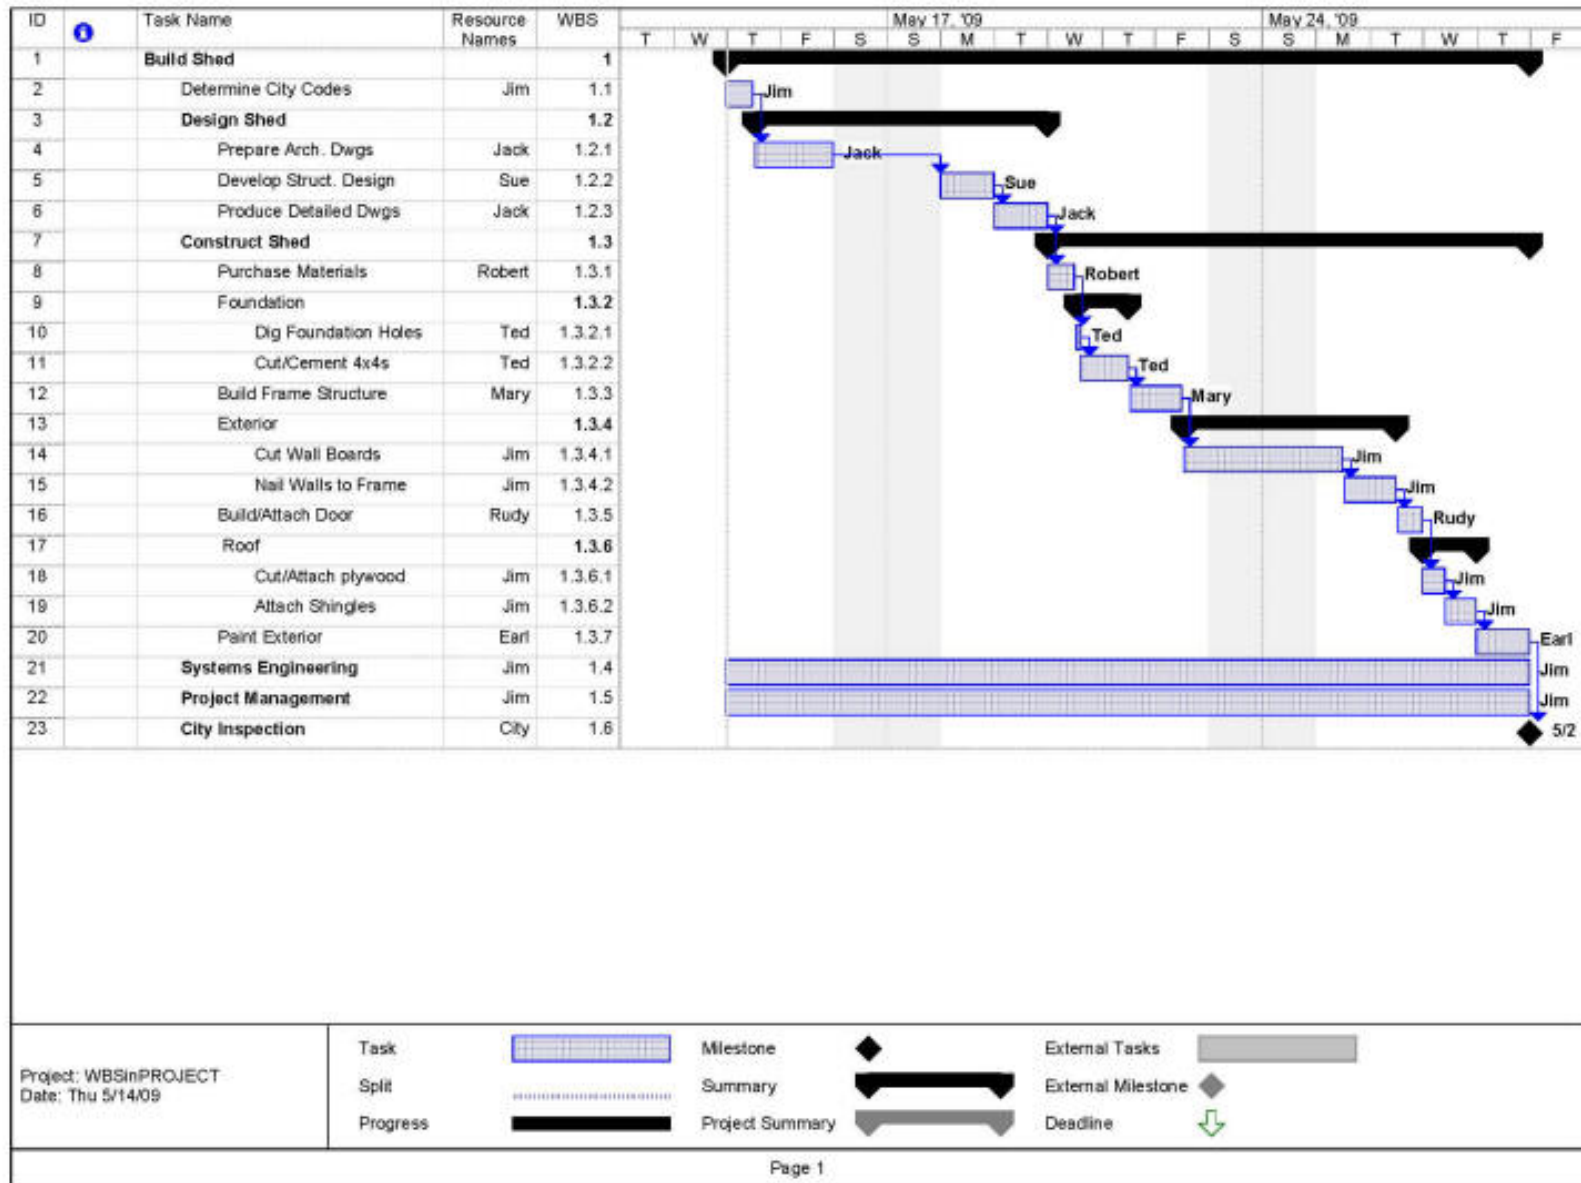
| ID | | Task Name | Resource Names | WBS |
|---|---|---|---|---|
| 1 | | Build Shed | | 1 |
| 2 | | Determine City Codes | Jim | 1.1 |
| 3 | | Design Shed | | 1.2 |
| 4 | | Prepare Arch. Dwgs | Jack | 1.2.1 |
| 5 | | Develop Struct. Design | Sue | 1.2.2 |
| 6 | | Produce Detailed Dwgs | Jack | 1.2.3 |
| 7 | | Construct Shed | | 1.3 |
| 8 | | Purchase Materials | Robert | 1.3.1 |
| 9 | | Foundation | | 1.3.2 |
| 10 | | Dig Foundation Holes | Ted | 1.3.2.1 |
| 11 | | Cut/Cement 4x4s | Ted | 1.3.2.2 |
| 12 | | Build Frame Structure | Mary | 1.3.3 |
| 13 | | Exterior | | 1.3.4 |
| 14 | | Cut Wall Boards | Jim | 1.3.4.1 |
| 15 | | Nail Walls to Frame | Jim | 1.3.4.2 |
| 16 | | Build/Attach Door | Rudy | 1.3.5 |
| 17 | | Roof | | 1.3.6 |
| 18 | | Cut/Attach plywood | Jim | 1.3.6.1 |
| 19 | | Attach Shingles | Jim | 1.3.6.2 |
| 20 | | Paint Exterior | Earl | 1.3.7 |
| 21 | | Systems Engineering | Jim | 1.4 |
| 22 | | Project Management | Jim | 1.5 |
| 23 | | City Inspection | City | 1.6 |

May 17, '09 May 24, '09
T W T F S S M T W T F S S M T W T F

Jim
Jack
Sue
Jack
Robert
Ted
Ted
Mary
Jim
Jim
Rudy
Jim
Jim
Earl
Jim
Jim
5/2

Project: WBSinPROJECT
Date: Thu 5/14/09

Task
Split
Progress
Milestone
Summary
Project Summary
External Tasks
External Milestone
Deadline

Page 1